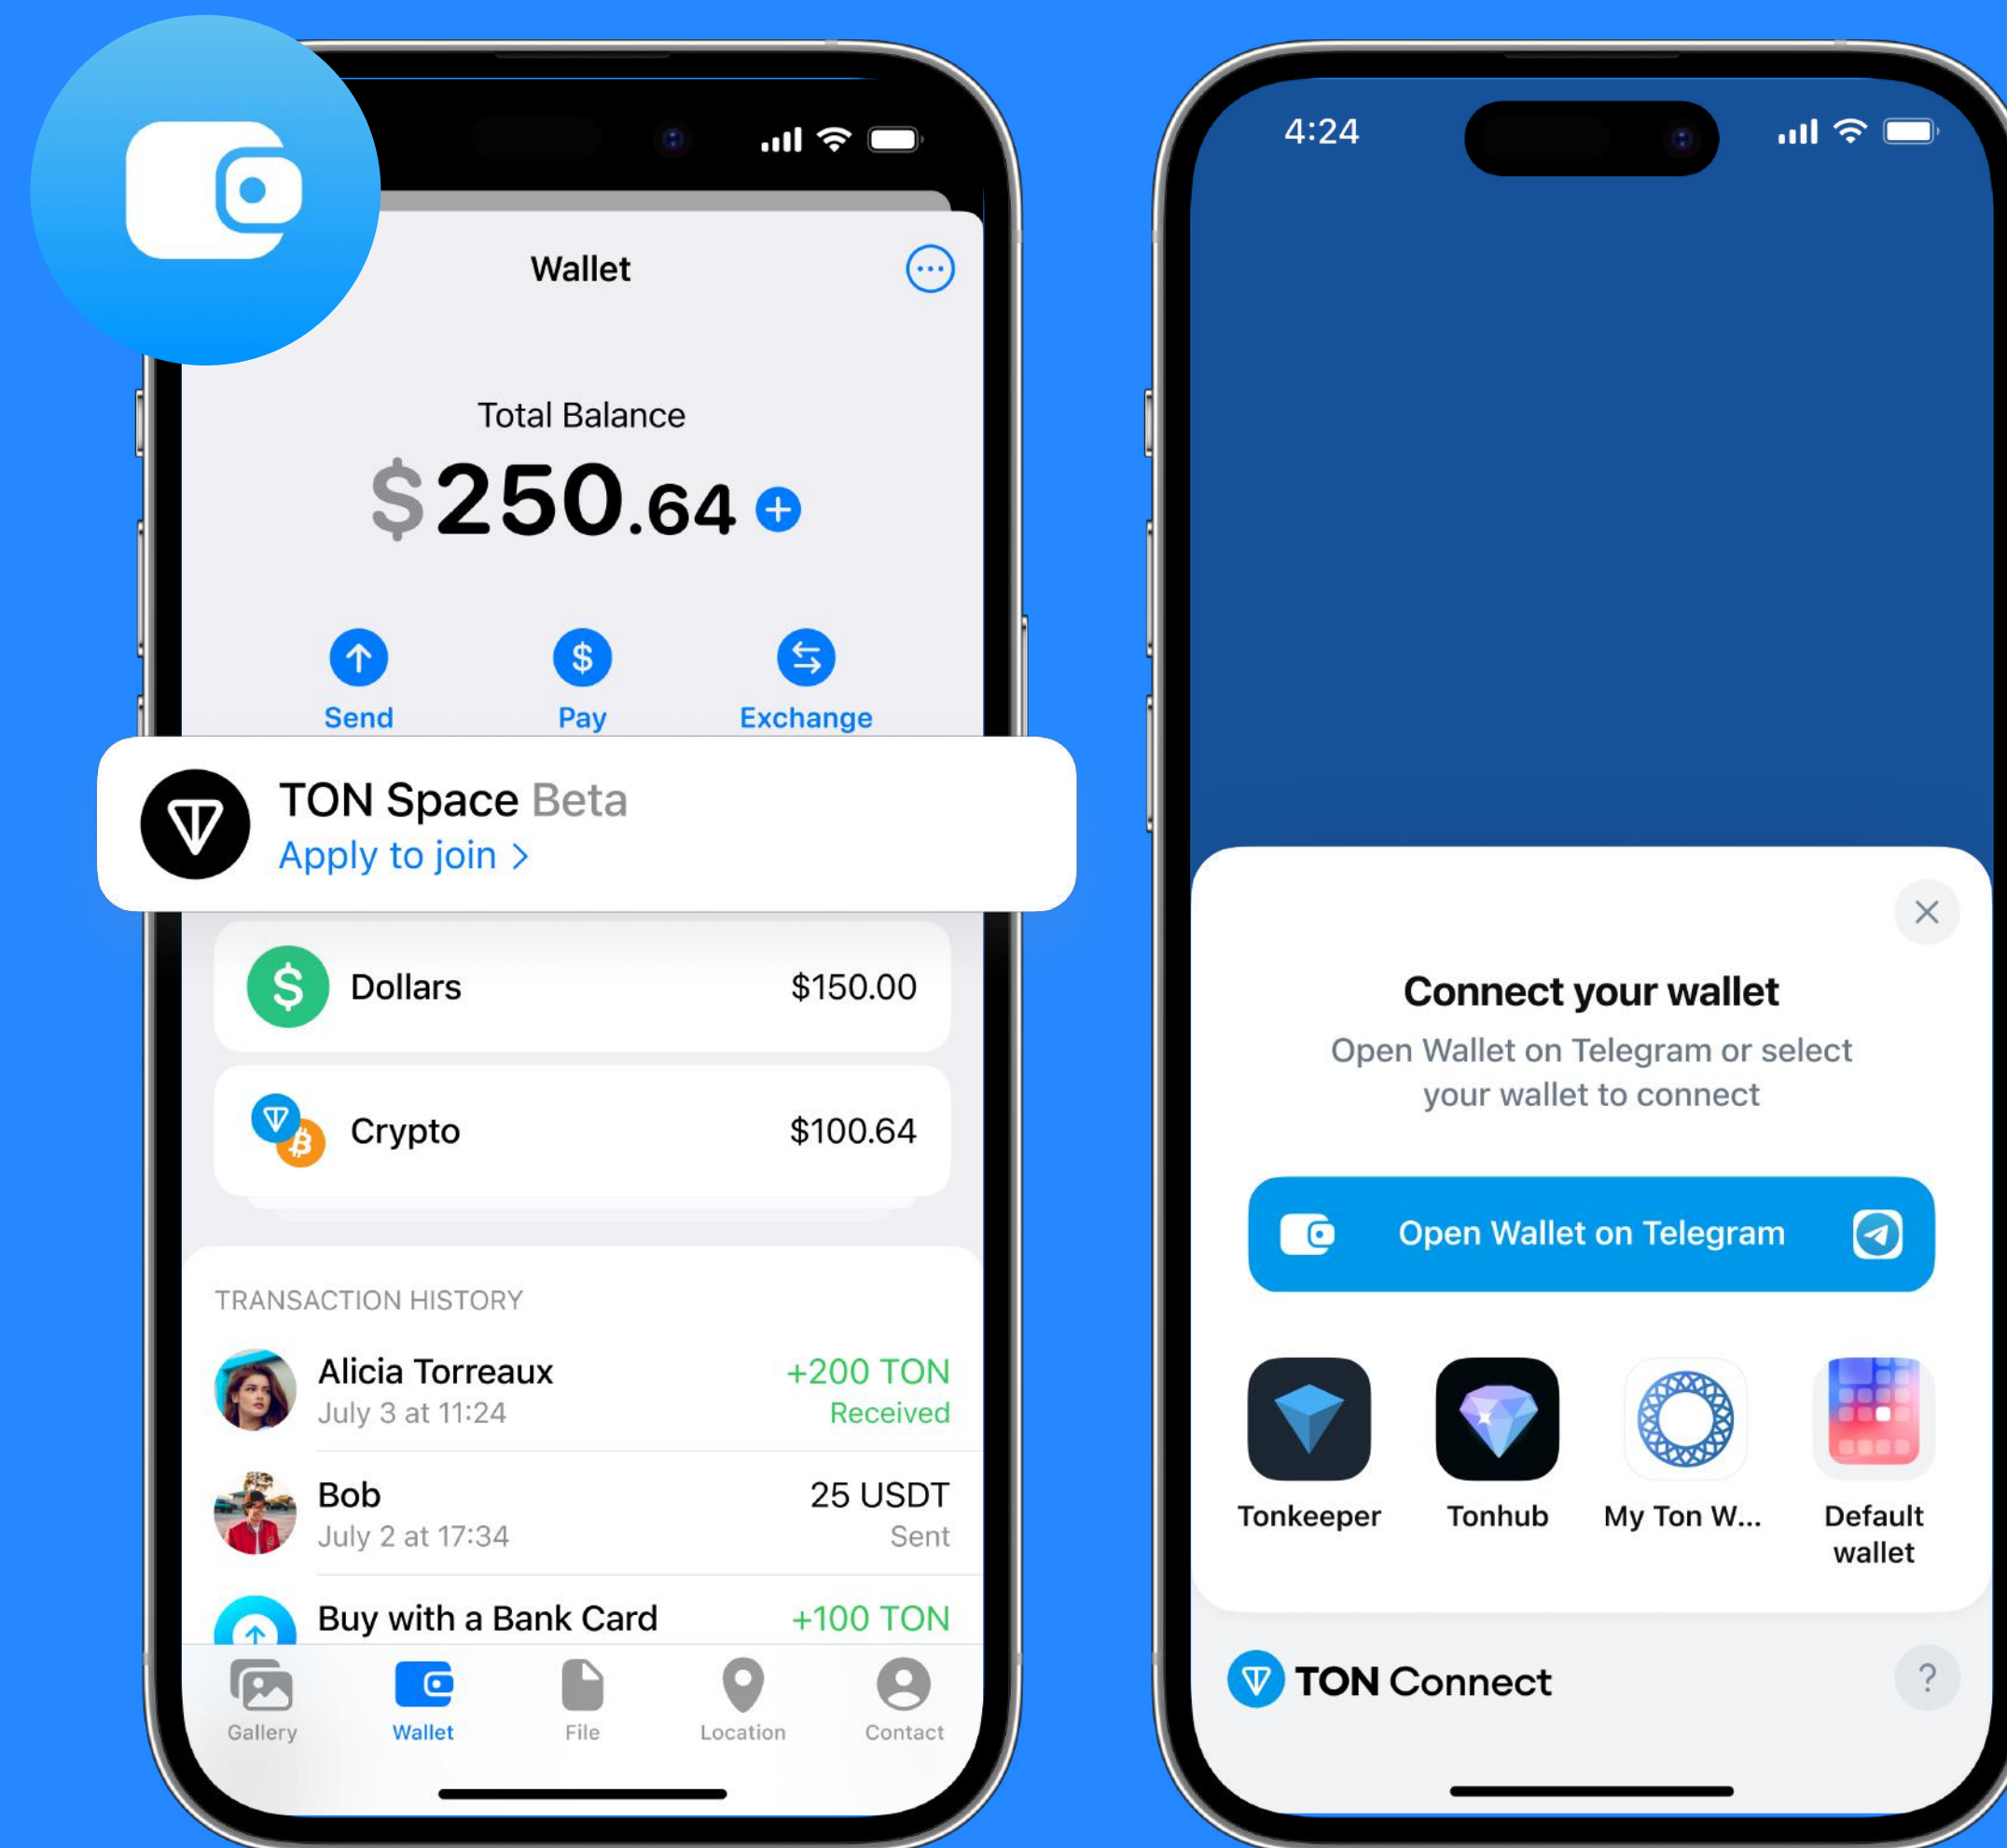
Wallet

Total Balance

$250.64

Send Pay Exchange

TON Space Beta
Apply to join >

Dollars $150.00

Crypto $100.64

TRANSACTION HISTORY

Alicia Torreaux +200 TON
July 3 at 11:24 Received

Bob 25 USDT
July 2 at 17:34 Sent

Buy with a Bank Card +100 TON

Gallery Wallet File Location Contact

4:24

Connect your wallet
Open Wallet on Telegram or select your wallet to connect

Open Wallet on Telegram

Tonkeeper Tonhub My Ton W... Default wallet

TON Connect

?